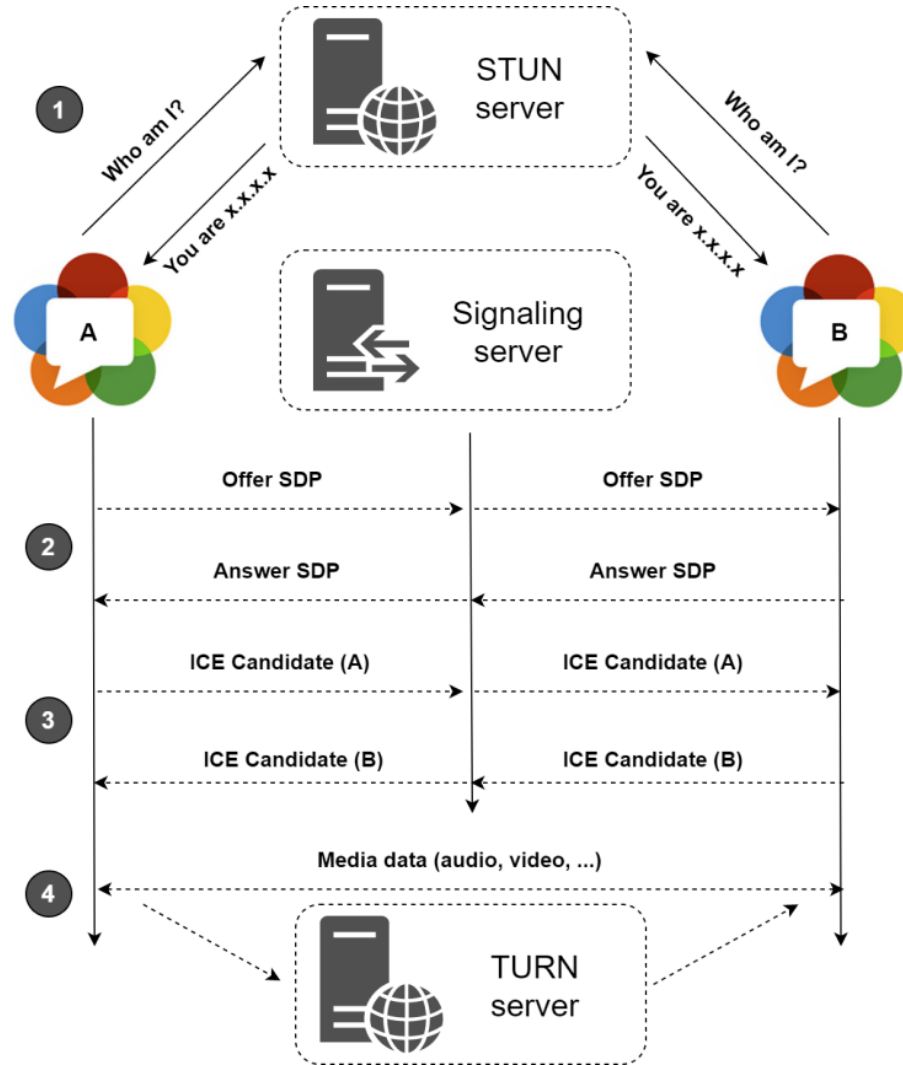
STUN server

1

Who am I?

You are x.x.x.x

Who am I?

You are x.x.x.x

A

Signaling server

B

Offer SDP

Offer SDP

2

Answer SDP

Answer SDP

ICE Candidate (A)

ICE Candidate (A)

3

ICE Candidate (B)

ICE Candidate (B)

Media data (audio, video, ...)

4

TURN server